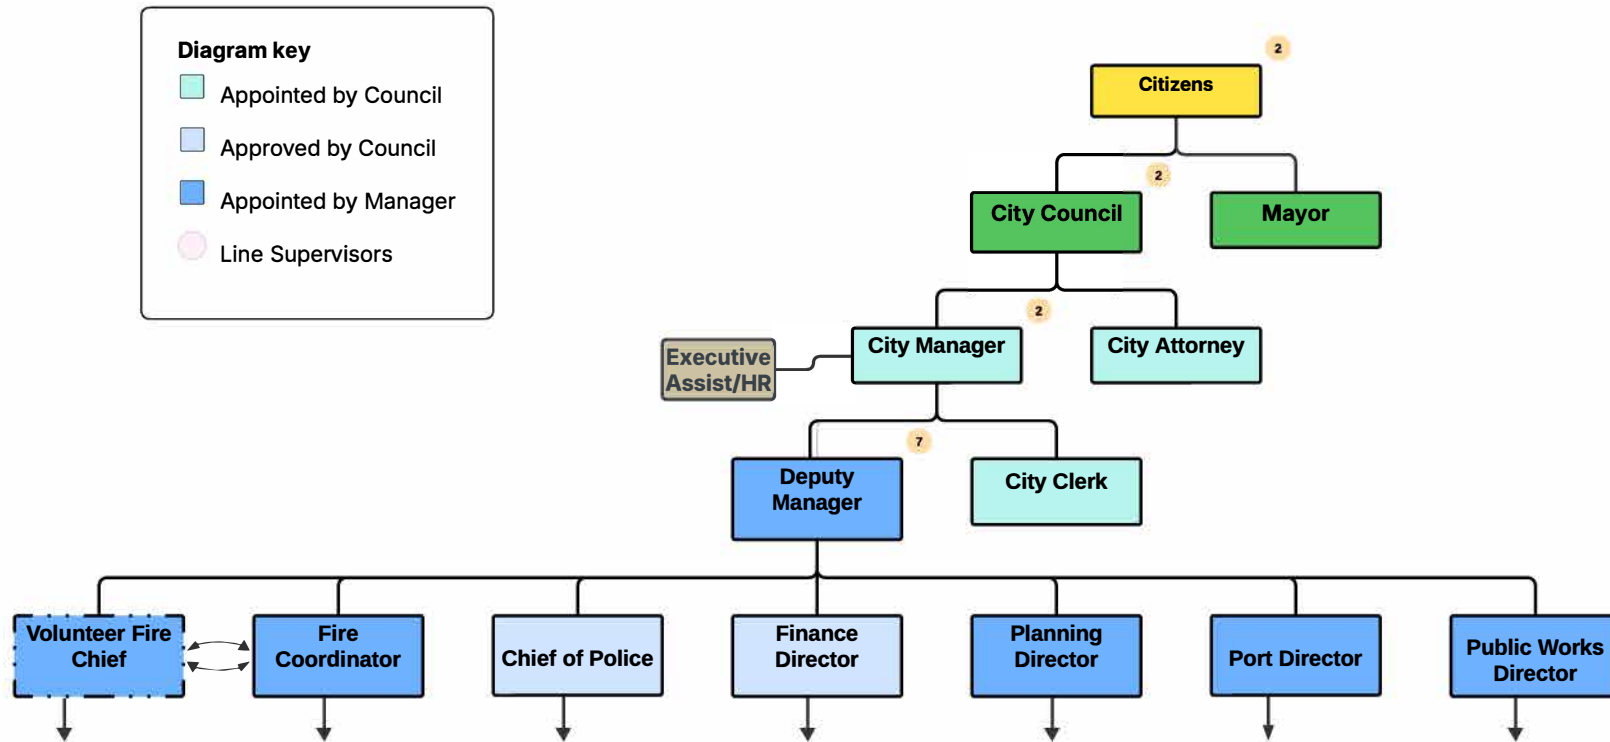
Diagram key
Appointed by Council
Approved by Council
Appointed by Manager
Line Supervisors

2
Citizens
2
City Council
Mayor
2
Executive Assist/HR
City Manager
City Attorney
7
Deputy Manager
City Clerk
Volunteer Fire Chief
Fire Coordinator
Chief of Police
Finance Director
Planning Director
Port Director
Public Works Director